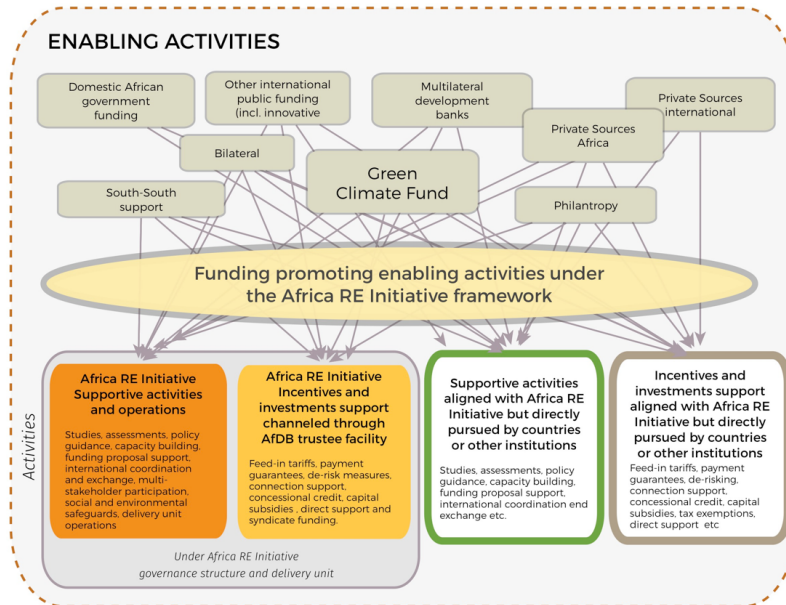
ENABLING ACTIVITIES

Domestic African government funding

Other international public funding (incl. innovative

Multilateral development banks

Private Sources international

Private Sources Africa

Bilateral

Green Climate Fund

South-South support

Philantropy

Funding promoting enabling activities under the Africa RE Initiative framework

Activities

Africa RE Initiative Supportive activities and operations

Studies, assessments, policy guidance, capacity building, funding proposal support, international coordination and exchange, multi-stakeholder participation, social and environmental safeguards, delivery unit operations

Africa RE Initiative Incentives and investments support channeled through AfDB trustee facility

Feed-in tariffs, payment guarantees, de-risk measures, connection support, concessional credit, capital subsidies , direct support and syndicate funding.

Under Africa RE Initiative governance structure and delivery unit

Supportive activities aligned with Africa RE Initiative but directly pursued by countries or other institutions

Studies, assessments, policy guidance, capacity building, funding proposal support, international coordination end exchange etc.

Incentives and investments support aligned with Africa RE Initiative but directly pursued by countries or other institutions

Feed-in tariffs, payment guarantees, de-risking, connection support, concessional credit, capital subsidies, tax exemptions, direct support etc